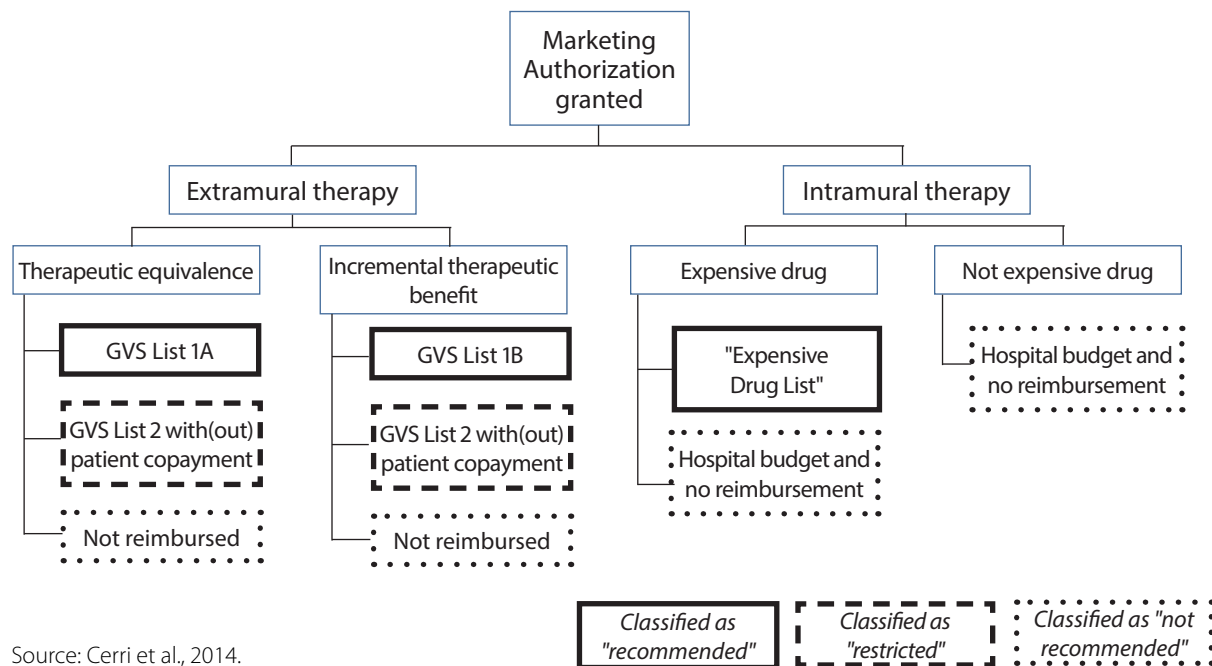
Marketing Authorization granted

Extramural therapy

Intramural therapy

Therapeutic equivalence

Incremental therapeutic benefit

Expensive drug

Not expensive drug

GVS List 1A

GVS List 2 with(out) patient copayment

Not reimbursed

GVS List 1B

GVS List 2 with(out) patient copayment

Not reimbursed

"Expensive Drug List"

Hospital budget and no reimbursement

Hospital budget and no reimbursement

Source: Cerri et al., 2014.

*Classified as "recommended"*

*Classified as "restricted"*

*Classified as "not recommended"*